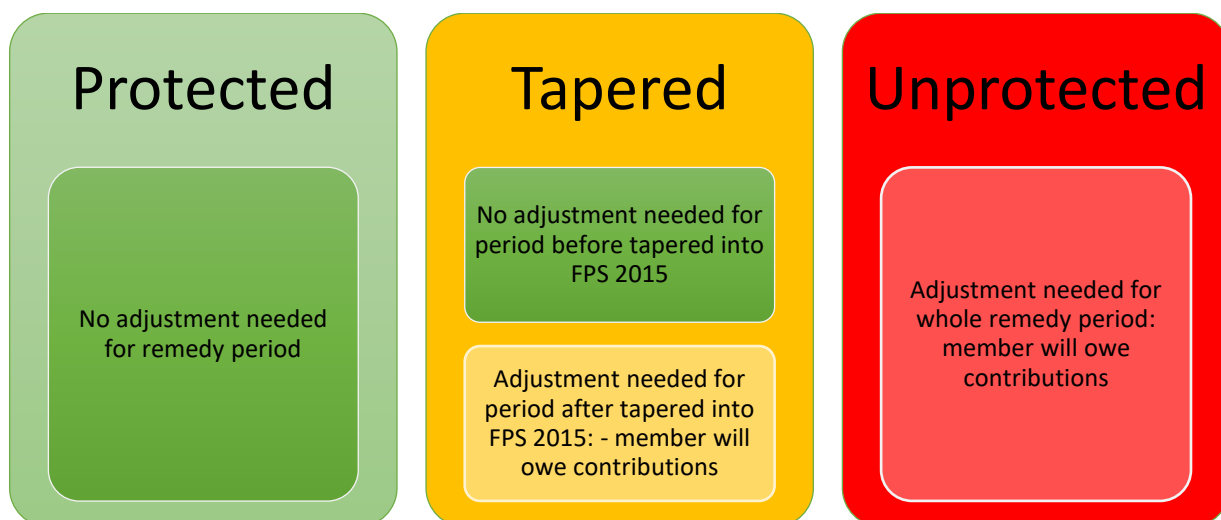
Protected

No adjustment needed for remedy period

Tapered

No adjustment needed for period before tapered into FPS 2015

Adjustment needed for period after tapered into FPS 2015: - member will owe contributions

Unprotected

Adjustment needed for whole remedy period: member will owe contributions